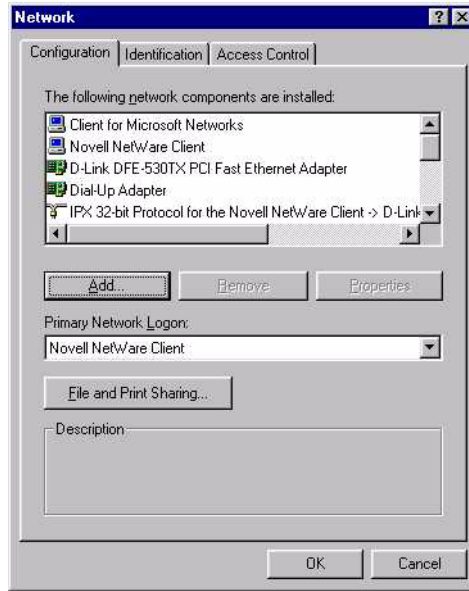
Network

? X

Configuration | Identification | Access Control

The following network components are installed:

Client for Microsoft Networks
Novell NetWare Client
D-Link DFE-530TX PCI Fast Ethernet Adapter
Dial-Up Adapter
IPX 32-bit Protocol for the Novell NetWare Client -> D-Link

Add... | Remove | Properties

Primary Network Logon:

Novell NetWare Client

File and Print Sharing...

Description

OK | Cancel